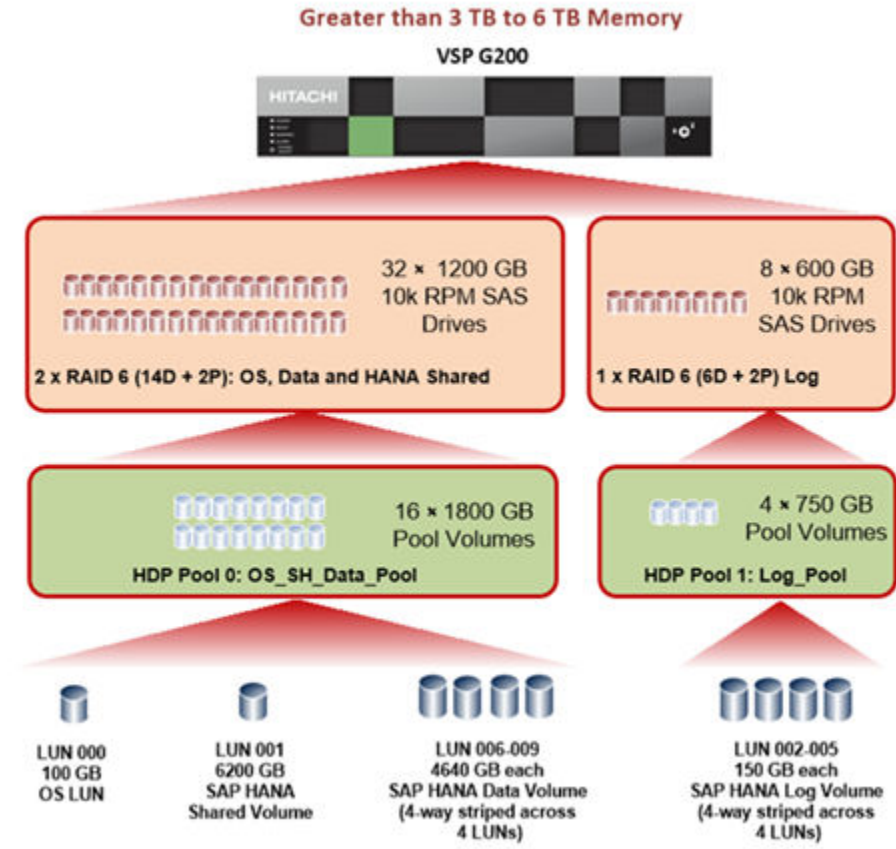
Greater than 3 TB to 6 TB Memory

VSP G200

HITACHI

32 × 1200 GB 10k RPM SAS Drives

2 x RAID 6 (14D + 2P): OS, Data and HANA Shared

8 × 600 GB 10k RPM SAS Drives

1 x RAID 6 (6D + 2P) Log

16 × 1800 GB Pool Volumes

HDP Pool 0: OS_SH_Data_Pool

4 × 750 GB Pool Volumes

HDP Pool 1: Log_Pool

LUN 000
100 GB
OS LUN

LUN 001
6200 GB
SAP HANA
Shared Volume

LUN 006-009
4640 GB each
SAP HANA Data Volume
(4-way striped across 4 LUNs)

LUN 002-005
150 GB each
SAP HANA Log Volume
(4-way striped across 4 LUNs)